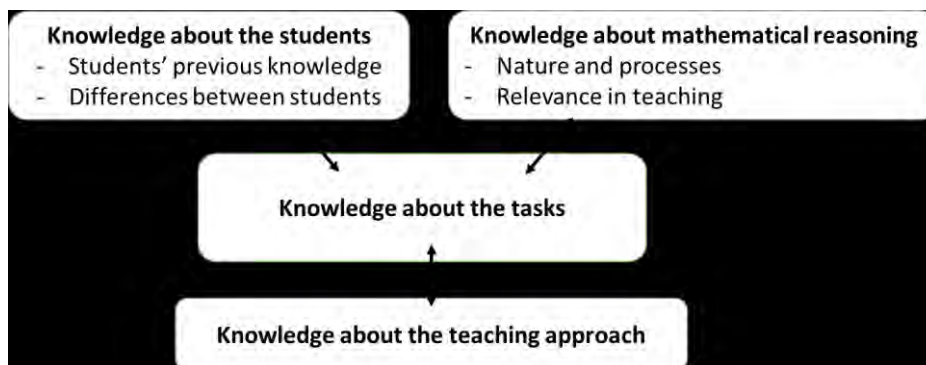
Knowledge about the students
- Students' previous knowledge
- Differences between students

Knowledge about mathematical reasoning
- Nature and processes
- Relevance in teaching

Knowledge about the tasks

Knowledge about the teaching approach